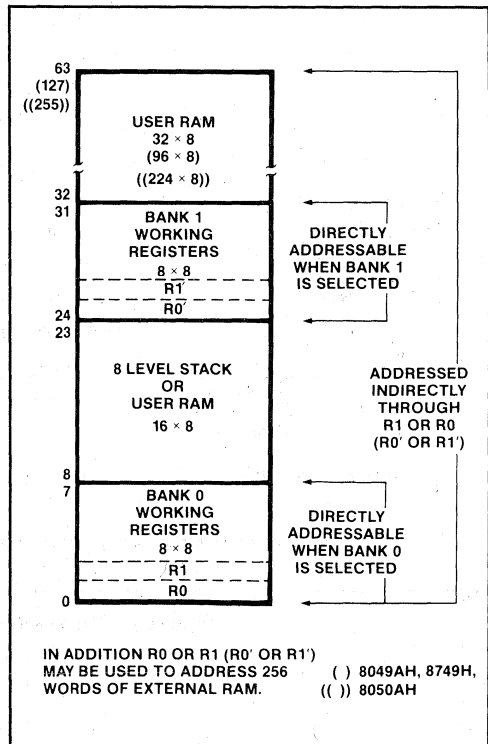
63
(127)
((255))

USER RAM
32 × 8
(96 × 8)
((224 × 8))

32
31

BANK 1
WORKING
REGISTERS
8 × 8
R1'
R0'

DIRECTLY
ADDRESSABLE
WHEN BANK 1
IS SELECTED

24
23

8 LEVEL STACK
OR
USER RAM
16 × 8

ADDRESSED
INDIRECTLY
THROUGH
R1 OR R0
(R0' OR R1')

8
7

BANK 0
WORKING
REGISTERS
8 × 8
R1
R0

DIRECTLY
ADDRESSABLE
WHEN BANK 0
IS SELECTED

0

IN ADDITION R0 OR R1 (R0' OR R1') MAY BE USED TO ADDRESS 256 WORDS OF EXTERNAL RAM.

( ) 8049AH, 8749H,
(( )) 8050AH